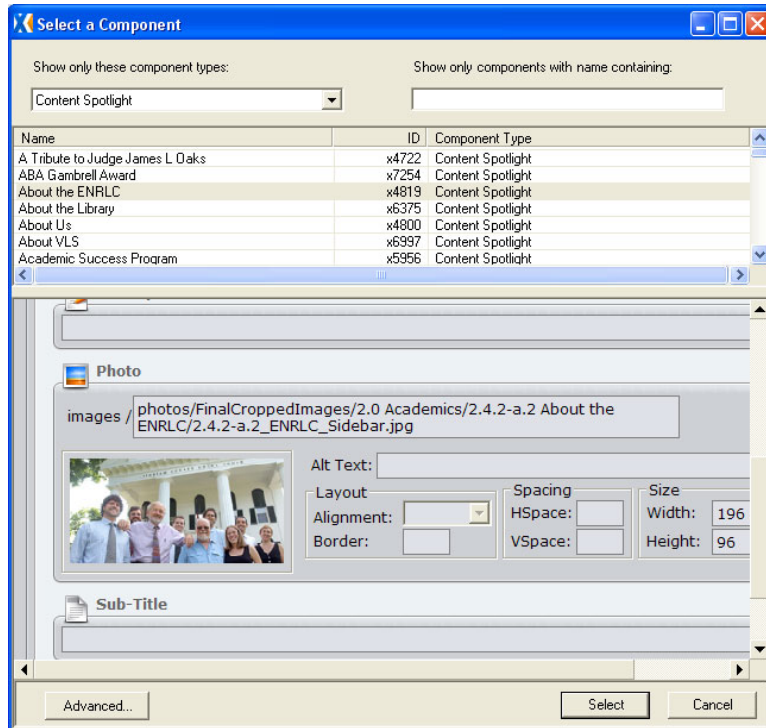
Select a Component

Show only these component types:

Content Spotlight

Show only components with name containing:

| Name | ID | Component Type |
|---|---|---|
| A Tribute to Judge James L Oaks | x4722 | Content Spotlight |
| ABA Gambrell Award | x7254 | Content Spotlight |
| About the ENRLC | x4819 | Content Spotlight |
| About the Library | x6375 | Content Spotlight |
| About Us | x4800 | Content Spotlight |
| About VLS | x6997 | Content Spotlight |
| Academic Success Program | x5956 | Content Spotlight |

Photo

images / photos/FinalCroppedImages/2.0 Academics/2.4.2-a.2 About the ENRLC/2.4.2-a.2_ENRLC_Sidebar.jpg

Alt Text:

Layout
Alignment:
Border:

Spacing
HSpace:
VSpace:

Size
Width: 196
Height: 96

Sub-Title

Advanced...

Select

Cancel